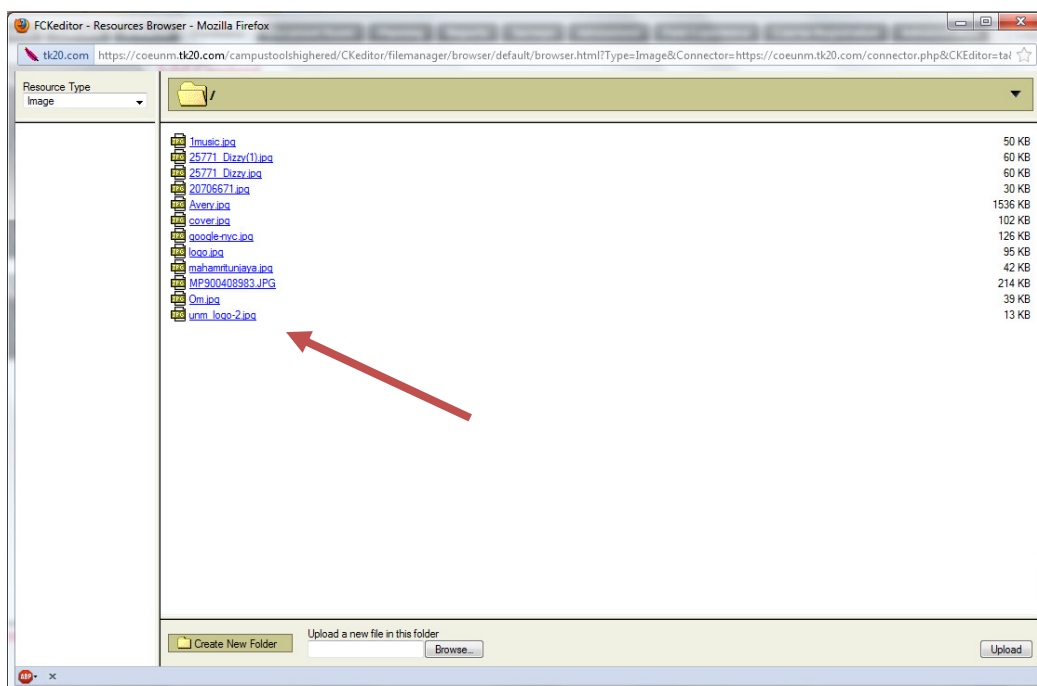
FCKeditor - Resources Browser - Mozilla Firefox

tk20.com https://coeunm.tk20.com/campustoolshighered/CKeditor/filemanager/browser/default/browser.html?Type=Image&Connector=https://coeunm.tk20.com/connector.php&CKEditor=ta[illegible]

Resource Type
Image

/

| | |
|---|---|
| 1music.jpg | 50 KB |
| 25771_Dizzy(1).jpg | 60 KB |
| 25771_Dizzy.jpg | 60 KB |
| 20706671.jpg | 30 KB |
| Avery.jpg | 1536 KB |
| cover.jpg | 102 KB |
| google-nyc.jpg | 126 KB |
| logo.jpg | 95 KB |
| mahamrituniaya.jpg | 42 KB |
| MP900408983.JPG | 214 KB |
| Om.jpg | 39 KB |
| unm_logo-2.jpg | 13 KB |

Create New Folder

Upload a new file in this folder

Browse...

Upload

ABP ×